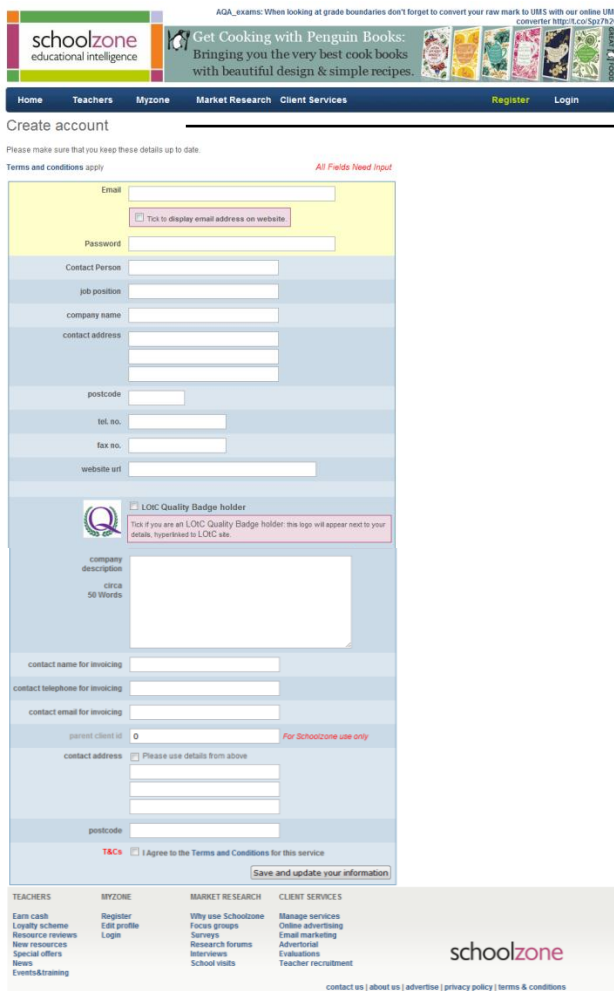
schoolzone
educational intelligence

AQA_exams: When looking at grade boundaries don't forget to convert your raw mark to UMS with our online UM converter http://t.co/Spz7h2

Get Cooking with Penguin Books: Bringing you the very best cook books with beautiful design & simple recipes.

Home Teachers Myzone Market Research Client Services Register Login

Create account

Please make sure that you keep these details up to date.

Terms and conditions apply

All Fields Need Input

Email

Tick to display email address on website.

Password

Contact Person

job position

company name

contact address

postcode

tel. no.

fax no.

website url

LOtC Quality Badge holder

Tick if you are an LOtC Quality Badge holder: this logo will appear next to your details, hyperlinked to LOtC site.

company description
circa 50 Words

contact name for invoicing

contact telephone for invoicing

contact email for invoicing

parent client id 0 For Schoolzone use only

contact address Please use details from above

postcode

T&Cs I Agree to the Terms and Conditions for this service

Save and update your information

TEACHERS
Earn cash
Loyalty scheme
Resource reviews
New resources
Special offers
News
Events&training

MYZONE
Register
Edit profile
Login

MARKET RESEARCH
Why use Schoolzone
Focus groups
Surveys
Research forums
Interviews
School visits

CLIENT SERVICES
Manage services
Online advertising
Email marketing
Advertorial
Evaluations
Teacher recruitment

schoolzone

contact us | about us | advertise | privacy policy | terms & conditions